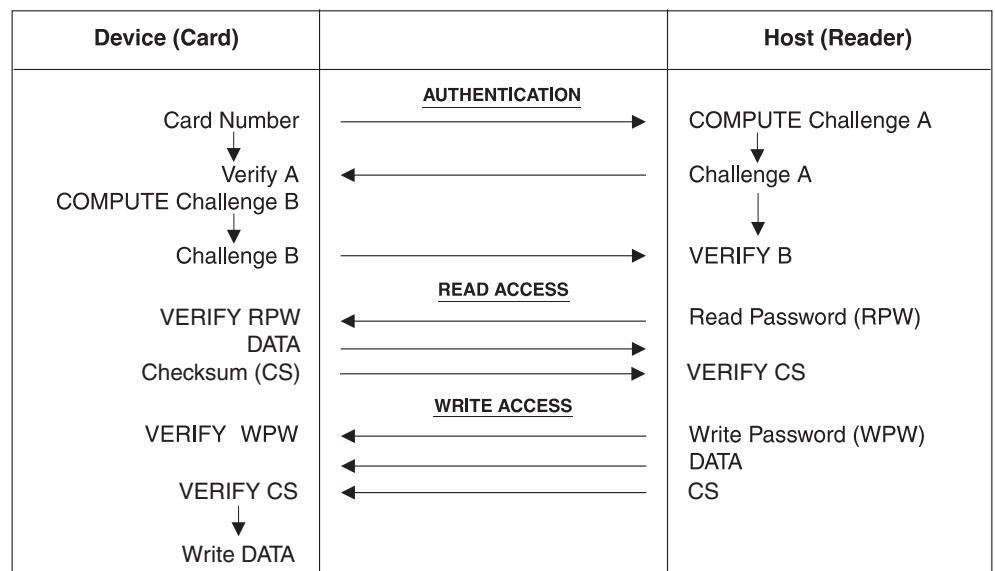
| Device (Card) | | Host (Reader) |
|---|---|---|
| | AUTHENTICATION | |
| Card Number | → | COMPUTE Challenge A |
| Verify A | ← | Challenge A |
| COMPUTE Challenge B | | |
| Challenge B | → | VERIFY B |
| | READ ACCESS | |
| VERIFY RPW | ← | Read Password (RPW) |
| DATA | → | |
| Checksum (CS) | → | VERIFY CS |
| | WRITE ACCESS | |
| VERIFY WPW | ← | Write Password (WPW) |
| | ← | DATA |
| VERIFY CS | ← | CS |
| Write DATA | | |